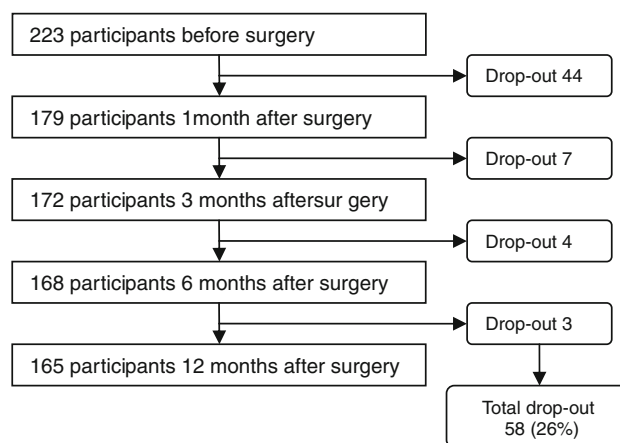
223 participants before surgery

Drop-out 44

179 participants 1month after surgery

Drop-out 7

172 participants 3 months aftersur gery

Drop-out 4

168 participants 6 months after surgery

Drop-out 3

165 participants 12 months after surgery

Total drop-out 58 (26%)